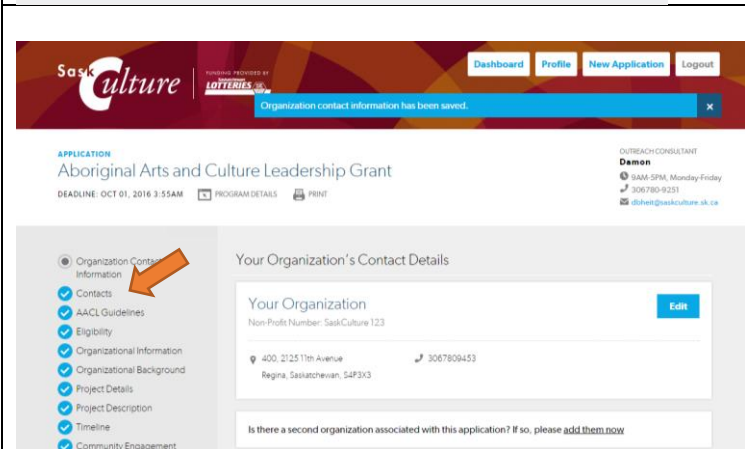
SaskCulture | FUNDING PROVIDED BY Saskatchewan LOTTERIES

Dashboard Profile New Application Logout

Organization contact information has been saved. ×

APPLICATION
Aboriginal Arts and Culture Leadership Grant
DEADLINE: OCT 01, 2016 3:55AM PROGRAM DETAILS PRINT

OUTREACH CONSULTANT
Damon
9AM-5PM, Monday-Friday
306780-9251
dbheit@saskculture.sk.ca

Organization Contact Information
Contacts
AACL Guidelines
Eligibility
Organizational Information
Organizational Background
Project Details
Project Description
Timeline
Community Engagement

Your Organization's Contact Details

Your Organization
Non-Profit Number: SaskCulture 123

Edit

400, 2125 11th Avenue
Regina, Saskatchewan, S4P3X3

3067809453

Is there a second organization associated with this application? If so, please add them now